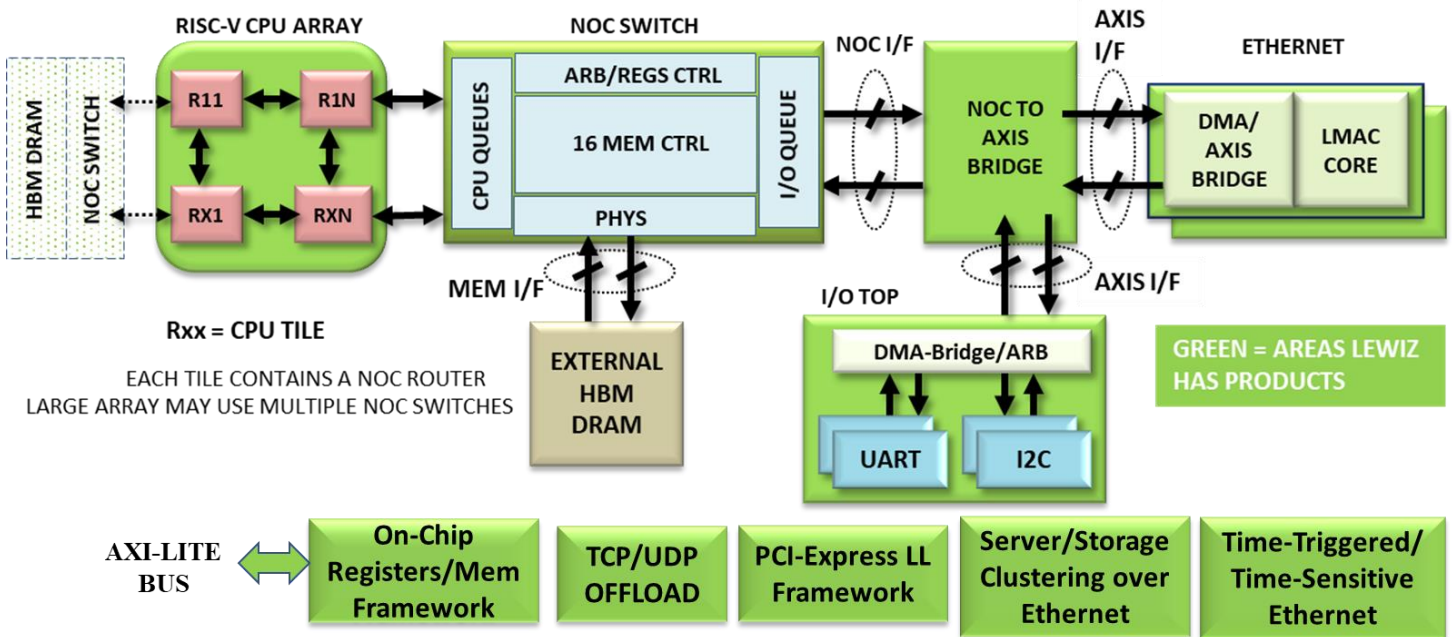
HBM DRAM

NOC SWITCH

RISC-V CPU ARRAY

R11

R1N

RX1

RXN

NOC SWITCH

CPU QUEUES

ARB/REGS CTRL

16 MEM CTRL

PHYS

I/O QUEUE

NOC I/F

NOC TO AXIS BRIDGE

AXIS I/F

ETHERNET

DMA/ AXIS BRIDGE

LMAC CORE

AXIS I/F

MEM I/F

EXTERNAL HBM DRAM

Rxx = CPU TILE

EACH TILE CONTAINS A NOC ROUTER
LARGE ARRAY MAY USE MULTIPLE NOC SWITCHES

I/O TOP

DMA-Bridge/ARB

UART

I2C

GREEN = AREAS LEWIZ HAS PRODUCTS

AXI-LITE BUS

On-Chip Registers/Mem Framework

TCP/UDP OFFLOAD

PCI-Express LL Framework

Server/Storage Clustering over Ethernet

Time-Triggered/ Time-Sensitive Ethernet